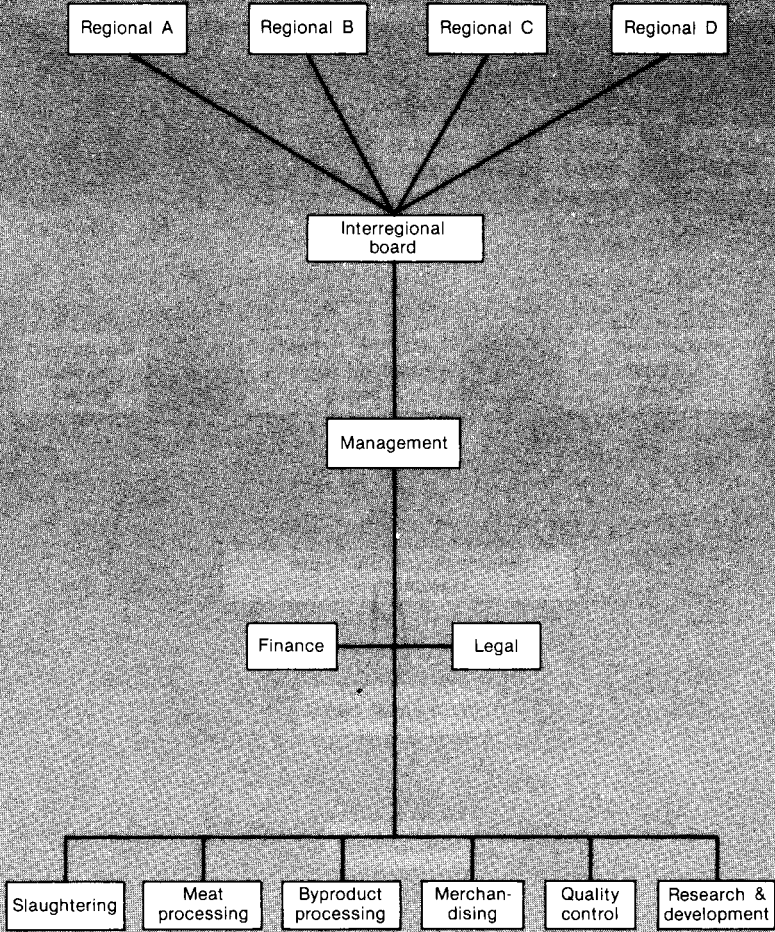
Regional A

Regional B

Regional C

Regional D

Interregional board

Management

Finance

Legal

Slaughtering

Meat processing

Byproduct processing

Merchandising

Quality control

Research & development